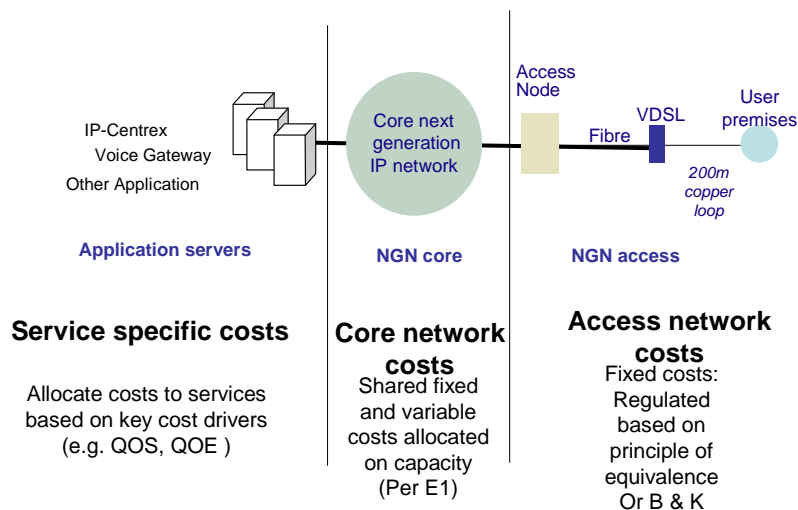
IP-Centrex
Voice Gateway
Other Application

Core next generation IP network

Access Node

Fibre

VDSL

User premises

200m copper loop

Application servers

NGN core

NGN access

Service specific costs

Allocate costs to services based on key cost drivers (e.g. QOS, QOE )

Core network costs

Shared fixed and variable costs allocated on capacity (Per E1)

Access network costs

Fixed costs: Regulated based on principle of equivalence Or B & K